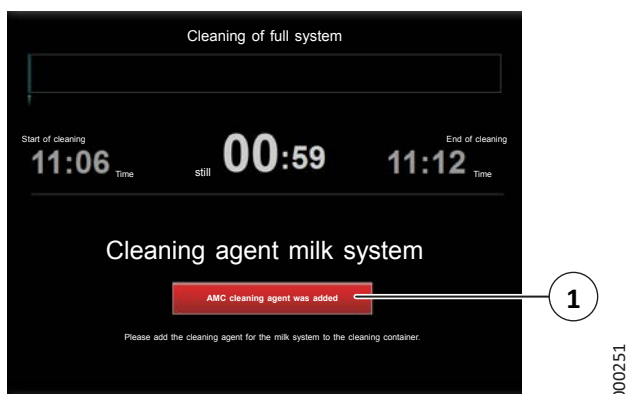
Cleaning of full system

Start of cleaning
11:06 Time

still 00:59

End of cleaning
11:12 Time

Cleaning agent milk system

AMC cleaning agent was added

1

Please add the cleaning agent for the milk system to the cleaning container.

000251